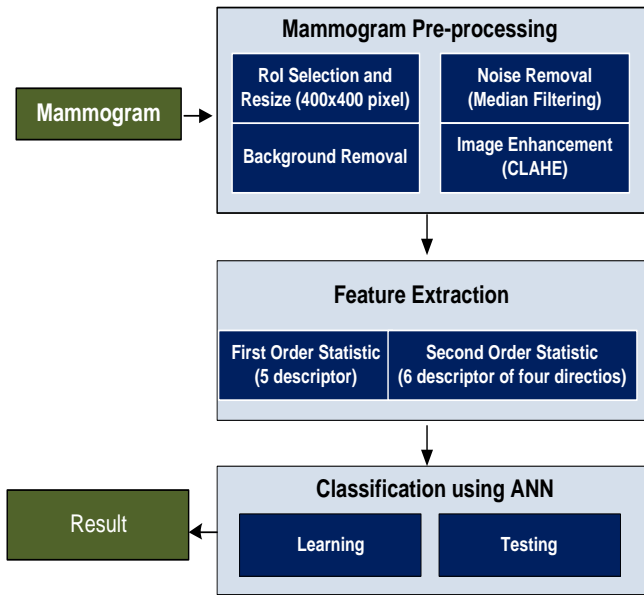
Mammogram

Mammogram Pre-processing

RoI Selection and Resize (400x400 pixel)

Background Removal

Noise Removal (Median Filtering)

Image Enhancement (CLAHE)

Feature Extraction

First Order Statistic (5 descriptor)

Second Order Statistic (6 descriptor of four directios)

Classification using ANN

Learning

Testing

Result